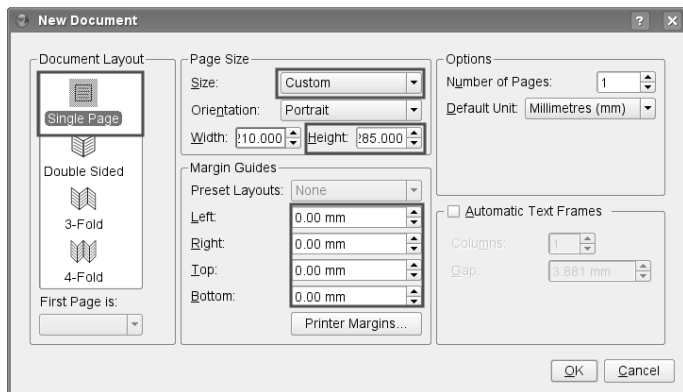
New Document

Document Layout
Single Page
Double Sided
3-Fold
4-Fold
First Page is:

Page Size
Size: Custom
Orientation: Portrait
Width: 210.000 Height: 285.000

Margin Guides
Preset Layouts: None
Left: 0.00 mm
Right: 0.00 mm
Top: 0.00 mm
Bottom: 0.00 mm
Printer Margins...

Options
Number of Pages: 1
Default Unit: Millimetres (mm)

Automatic Text Frames
Columns: 1
Gap: 3.881 mm

OK Cancel